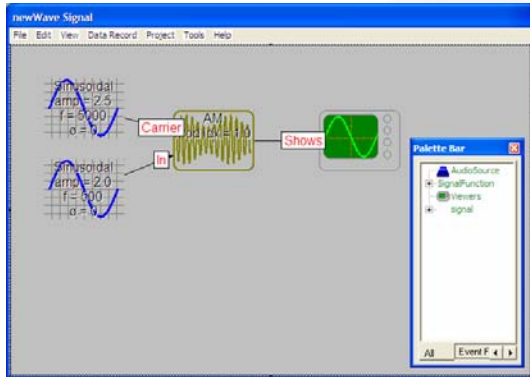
newWave Signal

File Edit View Data Record Project Tools Help

Sinusoidal
amp = 2.5
f = 5000
σ = 0

Carrier

AM
odIdx = 1.0

Shows

Sinusoidal
amp = 2.0
f = 500
σ = 0

In

Palette Bar

AudioSource
SignalFunction
Viewers
signal

All
Event F